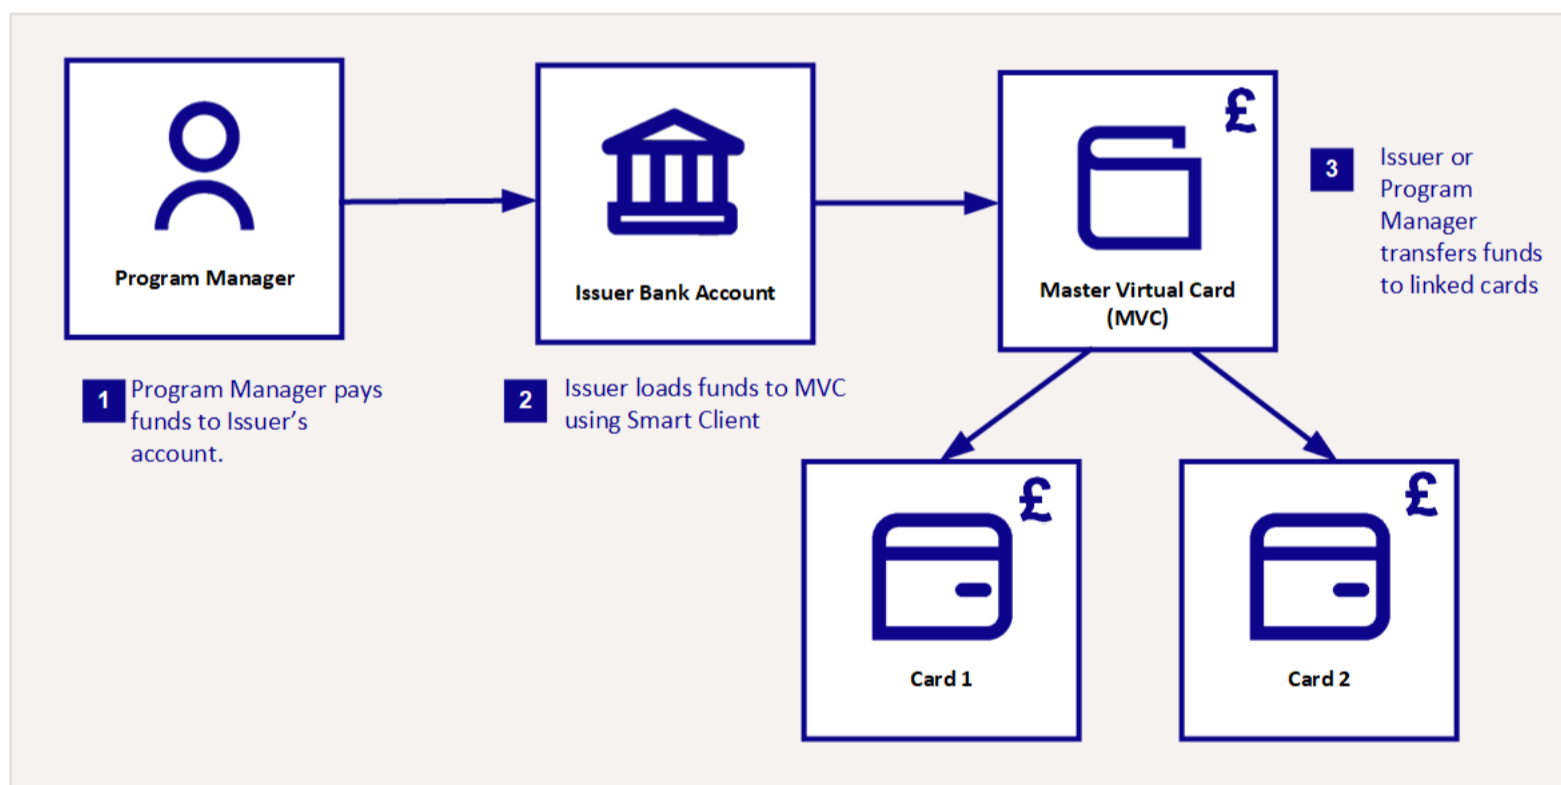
Program Manager

Issuer Bank Account

£

Master Virtual Card (MVC)

3 Issuer or Program Manager transfers funds to linked cards

1 Program Manager pays funds to Issuer's account.

2 Issuer loads funds to MVC using Smart Client

£

Card 1

£

Card 2